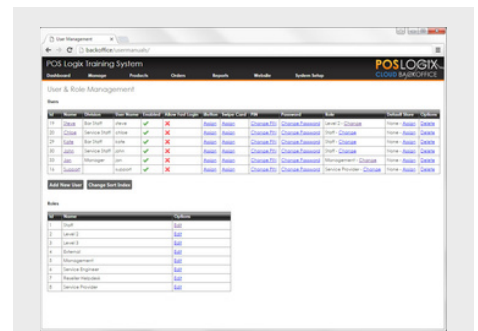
User Management ×

backoffice/usermanualt/

POS Logix Training System

POS LOGIX CLOUD BACKOFFICE

Dashboard Manage Products Orders Reports Website System Setup

User & Role Management

Users

| Id | Name | Division | User Name | Enabled | Allow Fast Login | iButton | Swipe Card | PIN | Password | Role | Default Store | Options |
|---|---|---|---|---|---|---|---|---|---|---|---|---|
| 28 | Steve | Bar Staff | steve | ✔ | ✘ | Assign | Assign | Change PIN | Change Password | Level 2 - Change | None - Assign | Delete |
| 30 | Chloe | Service Staff | chloe | ✔ | ✘ | Assign | Assign | Change PIN | Change Password | Staff - Change | None - Assign | Delete |
| 29 | Katie | Bar Staff | katie | ✔ | ✘ | Assign | Assign | Change PIN | Change Password | Staff - Change | None - Assign | Delete |
| 30 | John | Service Staff | john | ✔ | ✘ | Assign | Assign | Change PIN | Change Password | Staff - Change | None - Assign | Delete |
| 20 | Jon | Manager | jon | ✔ | ✘ | Assign | Assign | Change PIN | Change Password | Management - Change | None - Assign | Delete |
| 16 | Support | | support | ✔ | ✘ | Assign | Assign | Change PIN | Change Password | Service Provider - Change | None - Assign | Delete |

Add New User Change Sort Index

Roles

| Id | Name | Options |
|---|---|---|
| 1 | Staff | Edit |
| 2 | Level 2 | Edit |
| 3 | Level 3 | Edit |
| 4 | External | Edit |
| 5 | Management | Edit |
| 6 | Service Engineer | Edit |
| 7 | Reseller Helpdesk | Edit |
| 8 | Service Provider | Edit |